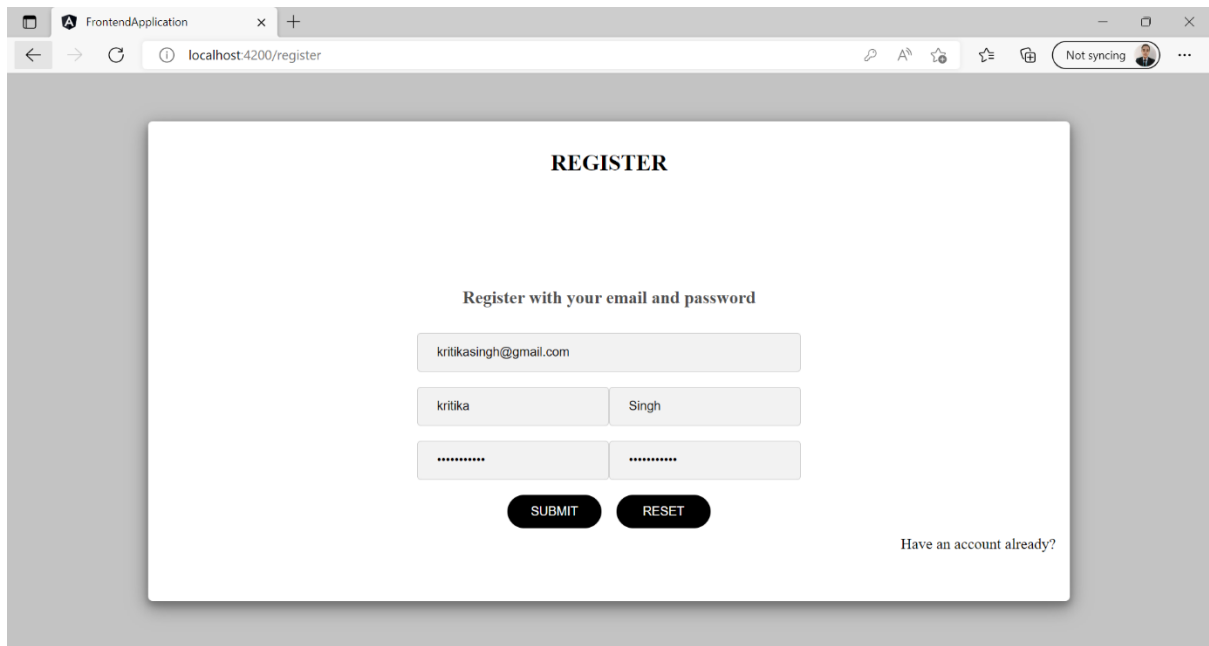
FrontendApplication

localhost:4200/register

Not syncing

REGISTER

Register with your email and password

kritikasingh@gmail.com

kritika

Singh

•••••••••••

•••••••••••

SUBMIT

RESET

Have an account already?